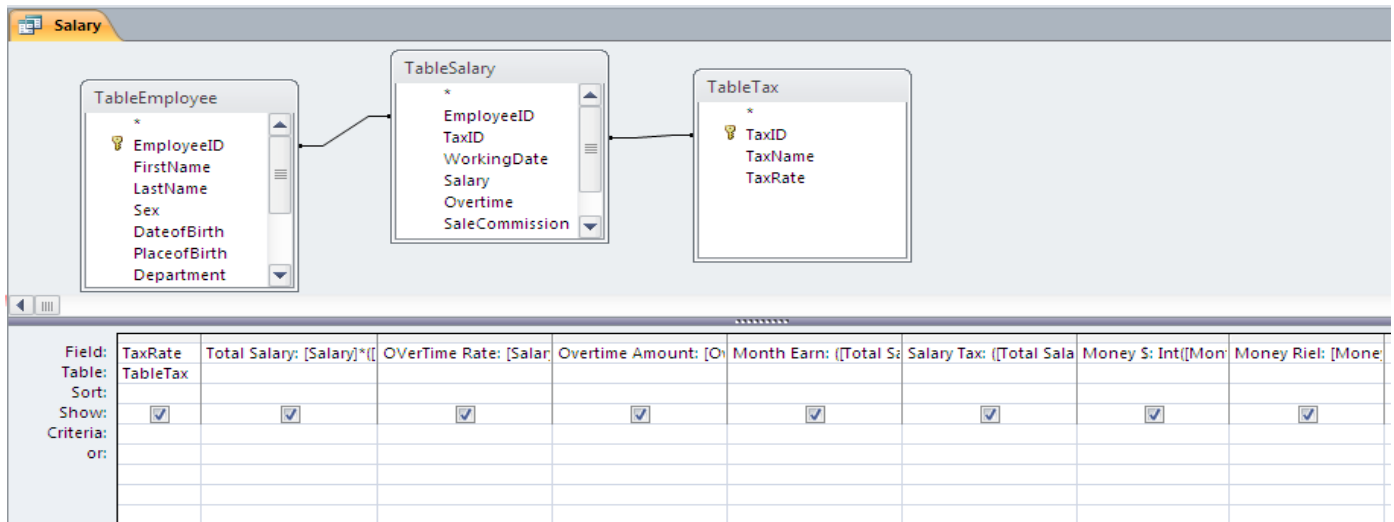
Salary

TableEmployee
*
EmployeeID
FirstName
LastName
Sex
DateofBirth
PlaceofBirth
Department

TableSalary
*
EmployeeID
TaxID
WorkingDate
Salary
Overtime
SaleCommission

TableTax
*
TaxID
TaxName
TaxRate

| Field: | TaxRate | Total Salary: [Salary]*([ | OVerTime Rate: [Salar | Overtime Amount: [Ov | Month Earn: ([Total Sa | Salary Tax: ([Total Sala | Money $: Int([Mon | Money Riel: [Mone |
|---|---|---|---|---|---|---|---|---|
| Table: | TableTax | | | | | | | |
| Sort: | | | | | | | | |
| Show: | ☑ | ☑ | ☑ | ☑ | ☑ | ☑ | ☑ | ☑ |
| Criteria: | | | | | | | | |
| or: | | | | | | | | |